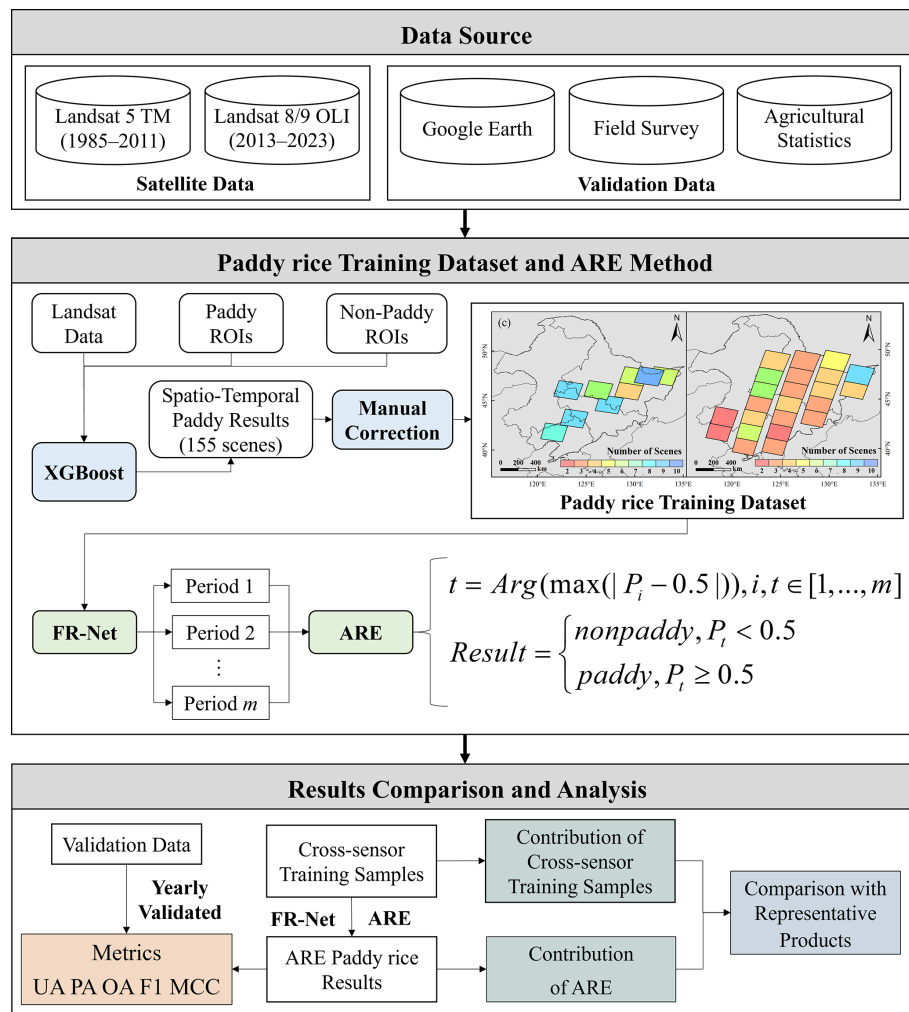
Data Source

Landsat 5 TM (1985–2011)

Landsat 8/9 OLI (2013–2023)

Satellite Data

Google Earth

Field Survey

Agricultural Statistics

Validation Data

Paddy rice Training Dataset and ARE Method

Landsat Data

Paddy ROIs

Non-Paddy ROIs

Spatio-Temporal Paddy Results (155 scenes)

Manual Correction

XGBoost

(c)

N

N

50°N

45°N

40°N

50°N

45°N

40°N

0 200 400 km

0 200 400 km

Number of Scenes

Number of Scenes

2 3 4 5 6 7 8 9 10

2 3 4 5 6 7 8 9 10

120°E 125°E 130°E 135°E

120°E 125°E 130°E 135°E

Paddy rice Training Dataset

FR-Net

Period 1

Period 2

⋮

Period $m$

ARE

$t = Arg(\max(|P_i - 0.5|)), i, t \in [1,...,m]$

$Result = \begin{cases} nonpaddy, P_t < 0.5 \\ paddy, P_t \geq 0.5 \end{cases}$

Results Comparison and Analysis

Validation Data

Yearly Validated

Metrics

UA PA OA F1 MCC

Cross-sensor Training Samples

FR-Net

ARE

ARE Paddy rice Results

Contribution of Cross-sensor Training Samples

Contribution of ARE

Comparison with Representative Products